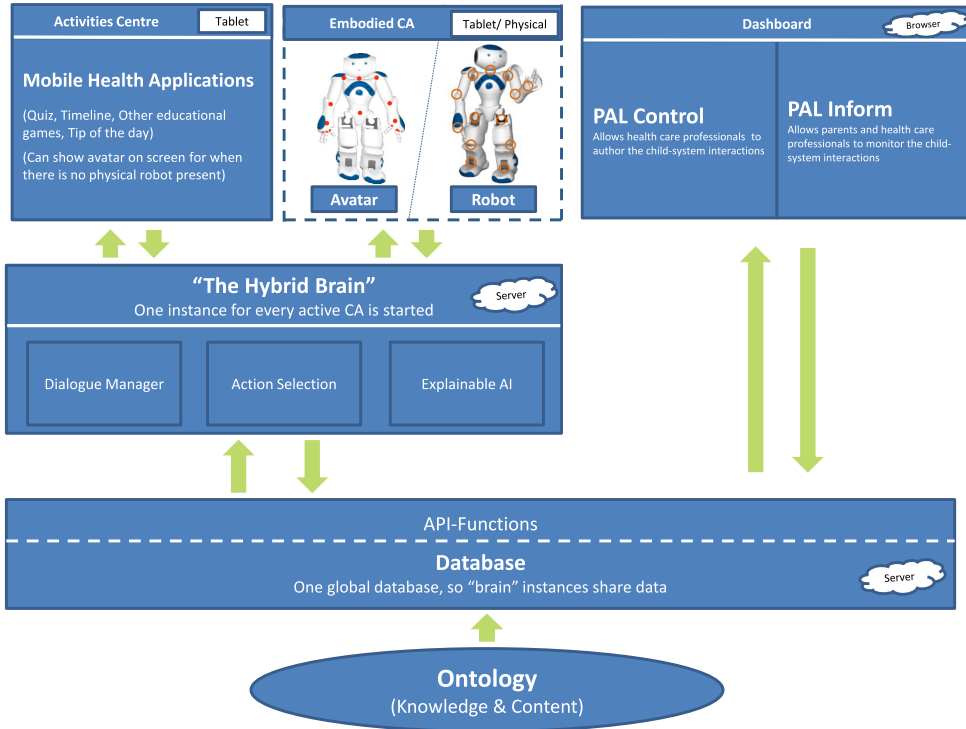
Activities Centre
Tablet

Mobile Health Applications

(Quiz, Timeline, Other educational games, Tip of the day)

(Can show avatar on screen for when there is no physical robot present)

Embodied CA
Tablet/ Physical

Avatar
Robot

Dashboard
Browser

PAL Control
Allows health care professionals to author the child-system interactions

PAL Inform
Allows parents and health care professionals to monitor the child-system interactions

"The Hybrid Brain"
One instance for every active CA is started
Server

Dialogue Manager
Action Selection
Explainable AI

API-Functions

Database
One global database, so "brain" instances share data
Server

Ontology
(Knowledge & Content)